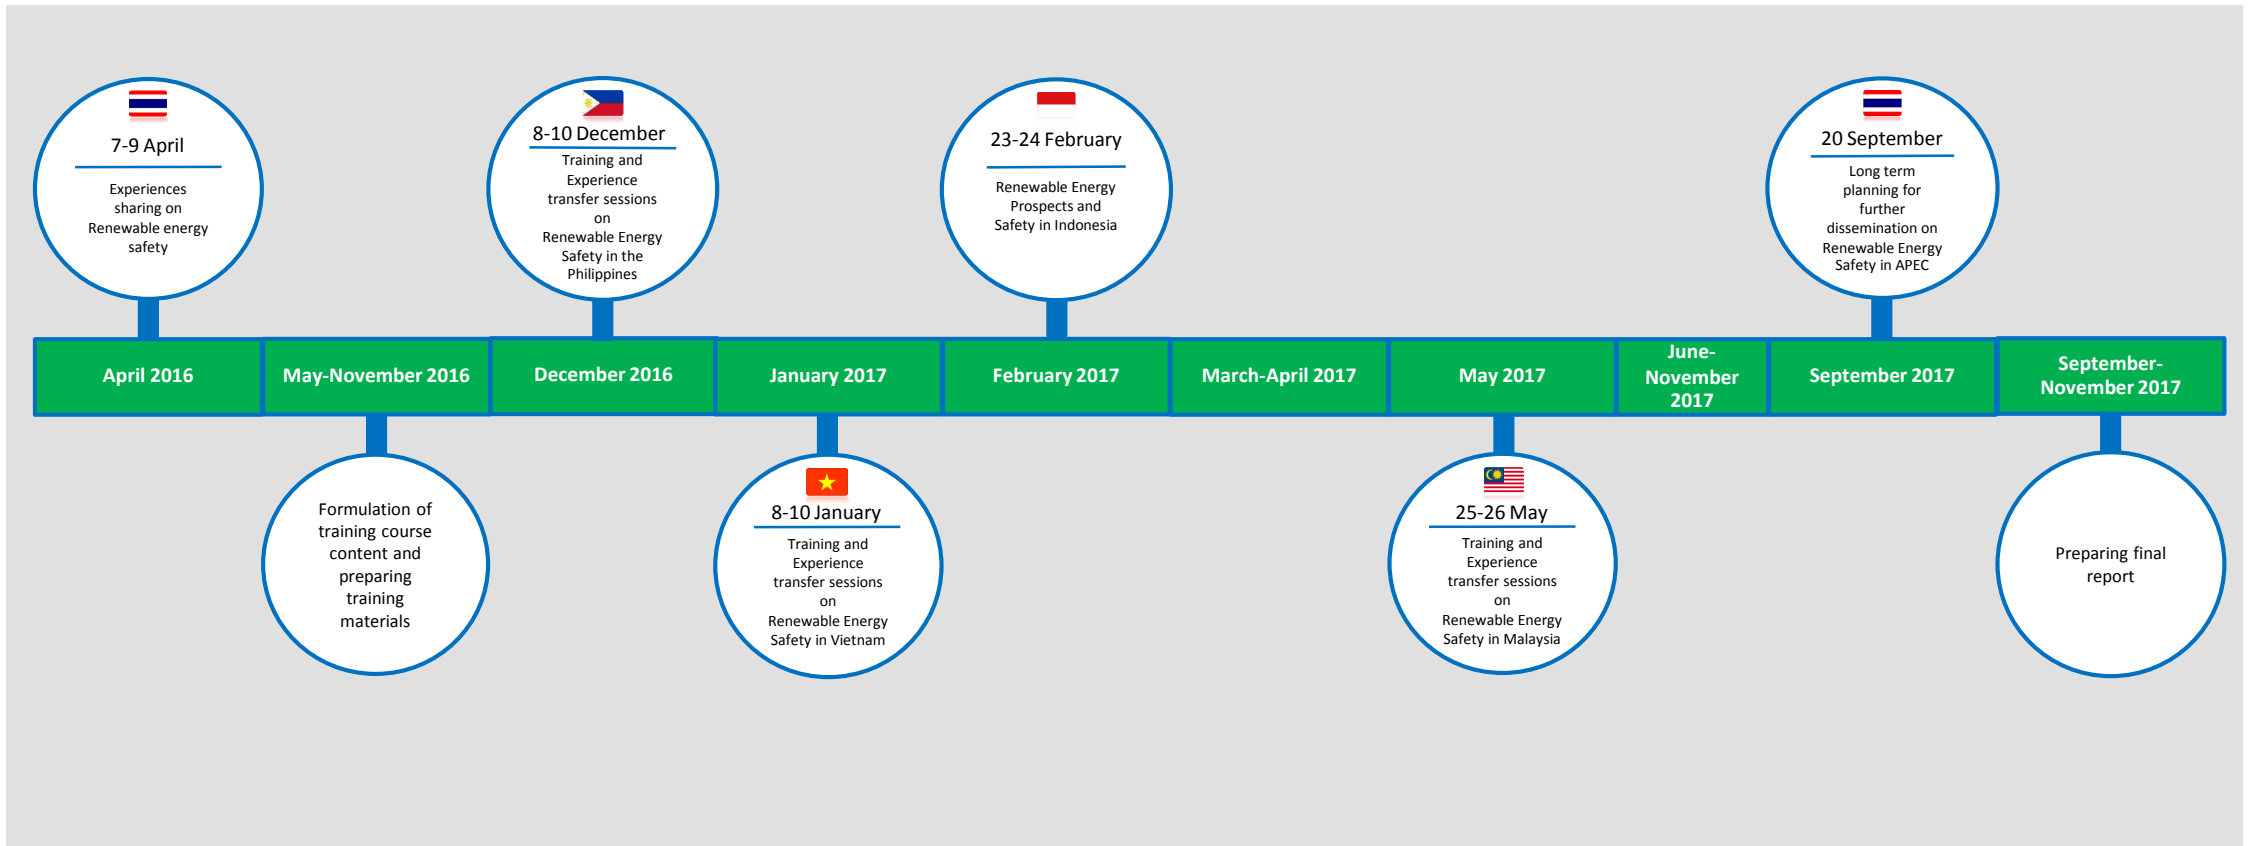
7-9 April

Experiences sharing on Renewable energy safety

8-10 December

Training and Experience transfer sessions on Renewable Energy Safety in the Philippines

23-24 February

Renewable Energy Prospects and Safety in Indonesia

20 September

Long term planning for further dissemination on Renewable Energy Safety in APEC

| April 2016 | May-November 2016 | December 2016 | January 2017 | February 2017 | March-April 2017 | May 2017 | June-November 2017 | September 2017 | September-November 2017 |
|---|---|---|---|---|---|---|---|---|---|

Formulation of training course content and preparing training materials

8-10 January

Training and Experience transfer sessions on Renewable Energy Safety in Vietnam

25-26 May

Training and Experience transfer sessions on Renewable Energy Safety in Malaysia

Preparing final report